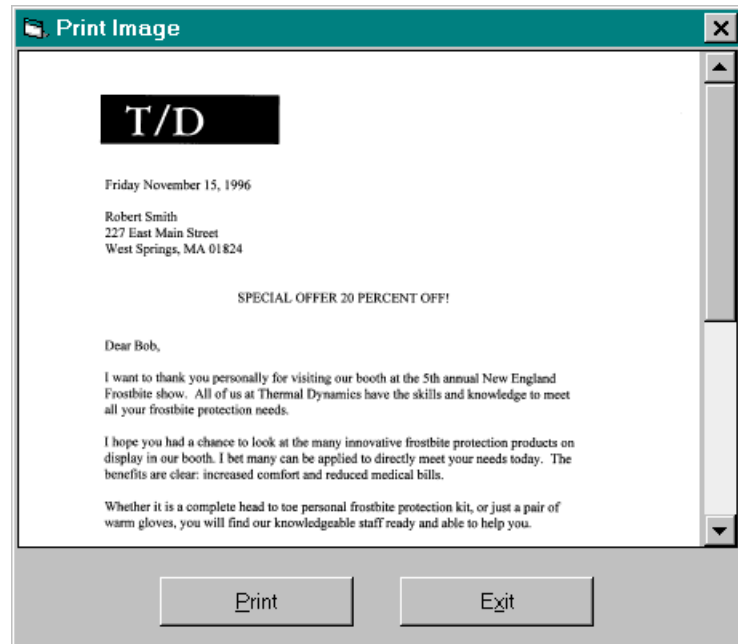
Print Image

T/D

Friday November 15, 1996

Robert Smith
227 East Main Street
West Springs, MA 01824

SPECIAL OFFER 20 PERCENT OFF!

Dear Bob,

I want to thank you personally for visiting our booth at the 5th annual New England Frostbite show. All of us at Thermal Dynamics have the skills and knowledge to meet all your frostbite protection needs.

I hope you had a chance to look at the many innovative frostbite protection products on display in our booth. I bet many can be applied to directly meet your needs today. The benefits are clear: increased comfort and reduced medical bills.

Whether it is a complete head to toe personal frostbite protection kit, or just a pair of warm gloves, you will find our knowledgeable staff ready and able to help you.

Print

Exit